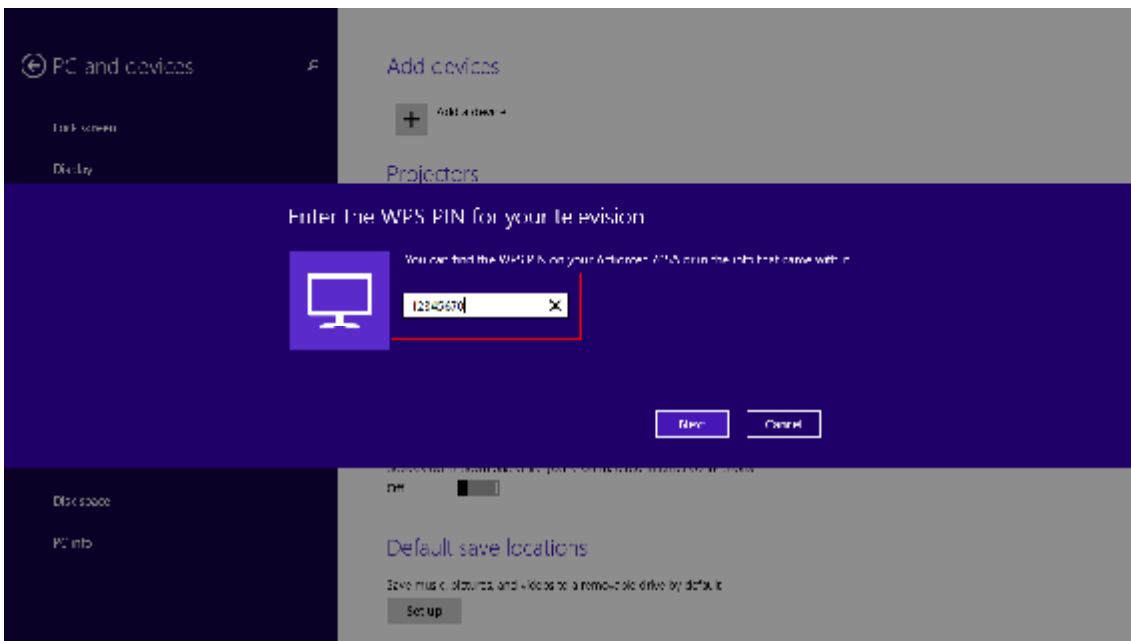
PC and devices

Lock screen

Display

Add devices

Add a device

Projectors

Enter the WPS PIN for your television

You can find the WPS PIN on your Actiontec ScreenBeam or in the info that came with it.

12345670

Next

Cancel

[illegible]

Off

Disk space

PC info

Default save locations

Save music, pictures, and videos to a removable drive by default

Set up